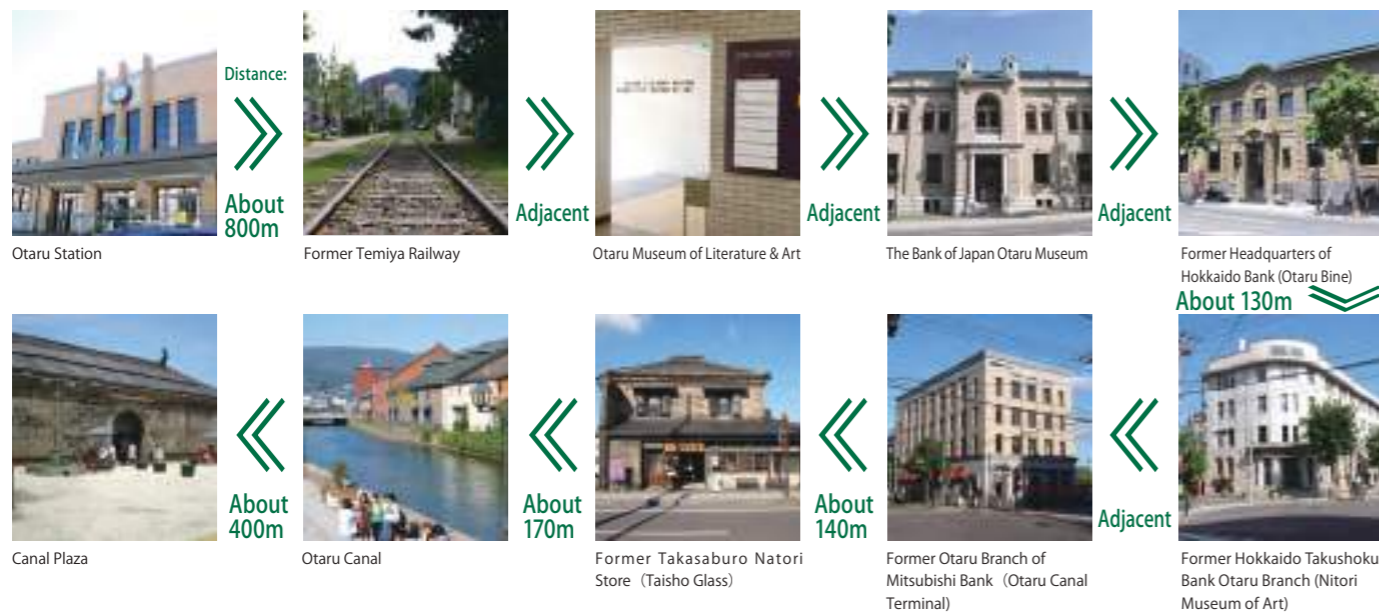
Otaru Station

Distance:
About 800m

Former Temiya Railway

Adjacent

Otaru Museum of Literature & Art

Adjacent

The Bank of Japan Otaru Museum

Adjacent

Former Headquarters of Hokkaido Bank (Otaru Bine)

About 130m

Former Hokkaido Takushoku Bank Otaru Branch (Nitori Museum of Art)

Adjacent

Former Otaru Branch of Mitsubishi Bank（Otaru Canal Terminal)

About 140m

Former Takasaburo Natori Store（Taisho Glass）

About 170m

Otaru Canal

About 400m

Canal Plaza